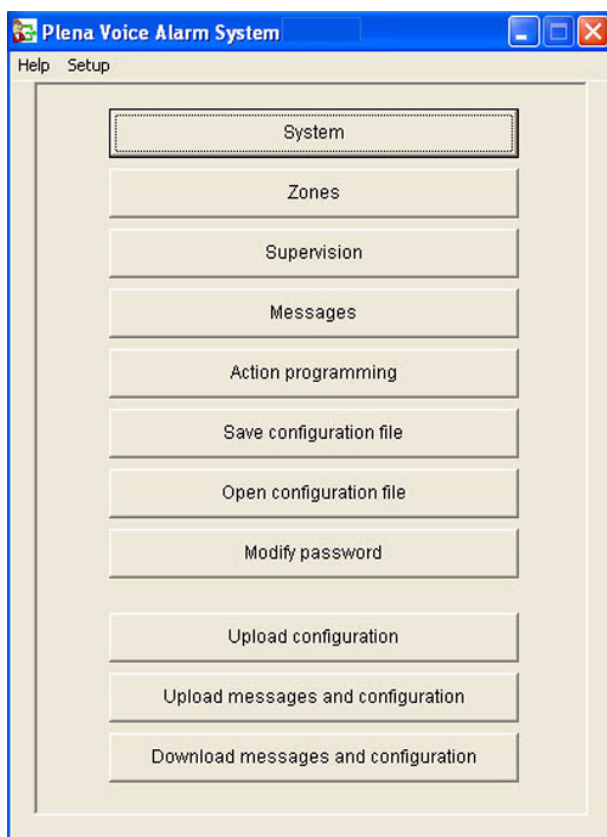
Plena Voice Alarm System

Help Setup

System

Zones

Supervision

Messages

Action programming

Save configuration file

Open configuration file

Modify password

Upload configuration

Upload messages and configuration

Download messages and configuration